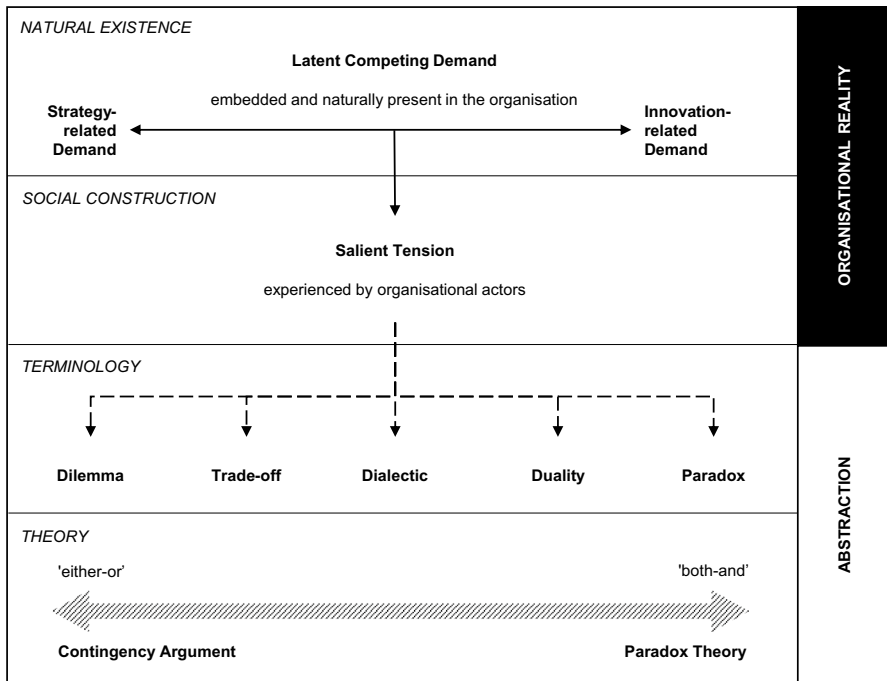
NATURAL EXISTENCE

Latent Competing Demand

embedded and naturally present in the organisation

Strategy-related Demand

Innovation-related Demand

ORGANISATIONAL REALITY

SOCIAL CONSTRUCTION

Salient Tension

experienced by organisational actors

TERMINOLOGY

Dilemma

Trade-off

Dialectic

Duality

Paradox

ABSTRACTION

THEORY

'either-or'

'both-and'

Contingency Argument

Paradox Theory